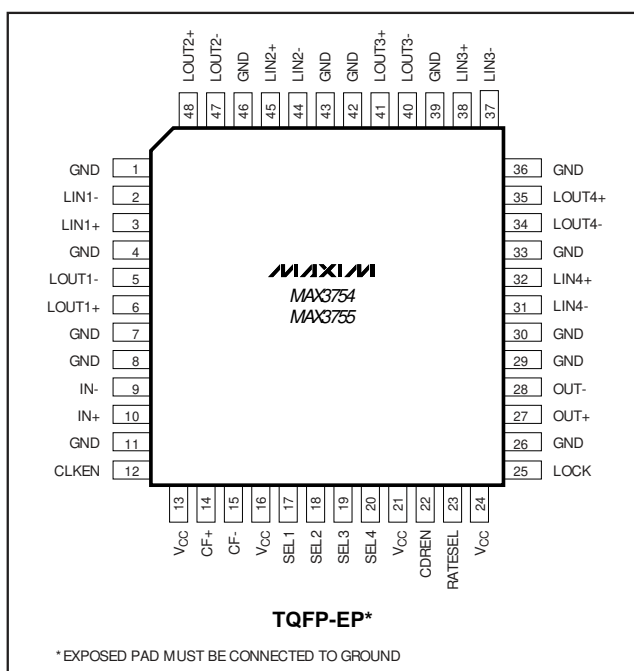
LOUT2+ 48
LOUT2- 47
GND 46
LIN2+ 45
LIN2- 44
GND 43
GND 42
LOUT3+ 41
LOUT3- 40
GND 39
LIN3+ 38
LIN3- 37

GND 1
LIN1- 2
LIN1+ 3
GND 4
LOUT1- 5
LOUT1+ 6
GND 7
GND 8
IN- 9
IN+ 10
GND 11
CLKEN 12

36 GND
35 LOUT4+
34 LOUT4-
33 GND
32 LIN4+
31 LIN4-
30 GND
29 GND
28 OUT-
27 OUT+
26 GND
25 LOCK

MAXIM
MAX3754
MAX3755

13 $V_{CC}$
14 CF+
15 CF-
16 $V_{CC}$
17 SEL1
18 SEL2
19 SEL3
20 SEL4
21 $V_{CC}$
22 CDREN
23 RATESEL
24 $V_{CC}$

TQFP-EP*

* EXPOSED PAD MUST BE CONNECTED TO GROUND